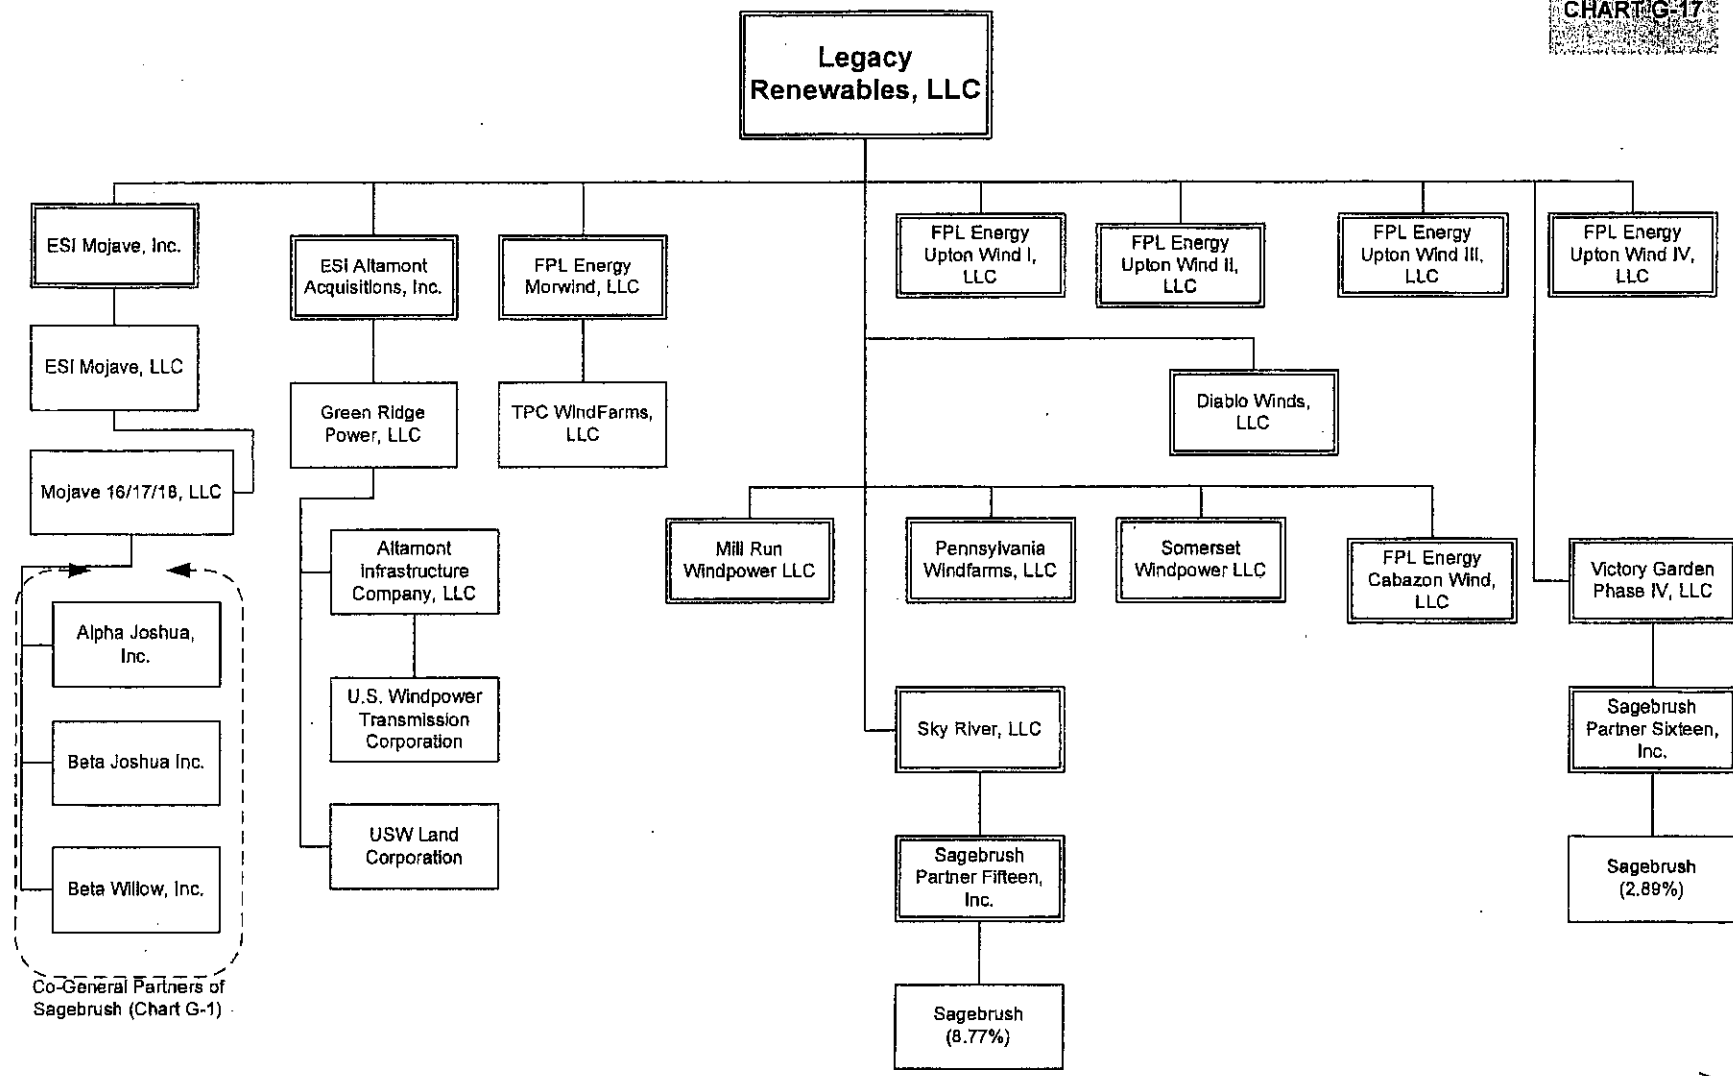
CHART G-17

Legacy Renewables, LLC

ESI Mojave, Inc.

ESI Mojave, LLC

Mojave 16/17/18, LLC

Alpha Joshua, Inc.

Beta Joshua Inc.

Beta Willow, Inc.

Co-General Partners of Sagebrush (Chart G-1)

ESI Altamont Acquisitions, Inc.

Green Ridge Power, LLC

Altamont Infrastructure Company, LLC

U.S. Windpower Transmission Corporation

USW Land Corporation

FPL Energy Morwind, LLC

TPC WindFarms, LLC

FPL Energy Upton Wind I, LLC

FPL Energy Upton Wind II, LLC

FPL Energy Upton Wind III, LLC

FPL Energy Upton Wind IV, LLC

Diablo Winds, LLC

Mill Run Windpower LLC

Pennsylvania Windfarms, LLC

Somerset Windpower LLC

FPL Energy Cabazon Wind, LLC

Victory Garden Phase IV, LLC

Sagebrush Partner Sixteen, Inc.

Sagebrush (2.89%)

Sky River, LLC

Sagebrush Partner Fifteen, Inc.

Sagebrush (8.77%)